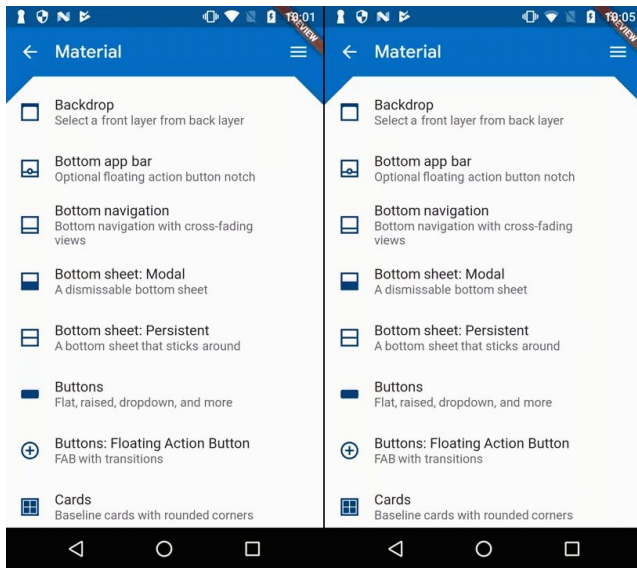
18:01

PREVIEW

Material

Backdrop
Select a front layer from back layer

Bottom app bar
Optional floating action button notch

Bottom navigation
Bottom navigation with cross-fading views

Bottom sheet: Modal
A dismissable bottom sheet

Bottom sheet: Persistent
A bottom sheet that sticks around

Buttons
Flat, raised, dropdown, and more

Buttons: Floating Action Button
FAB with transitions

Cards
Baseline cards with rounded corners

18:05

PREVIEW

Material

Backdrop
Select a front layer from back layer

Bottom app bar
Optional floating action button notch

Bottom navigation
Bottom navigation with cross-fading views

Bottom sheet: Modal
A dismissable bottom sheet

Bottom sheet: Persistent
A bottom sheet that sticks around

Buttons
Flat, raised, dropdown, and more

Buttons: Floating Action Button
FAB with transitions

Cards
Baseline cards with rounded corners